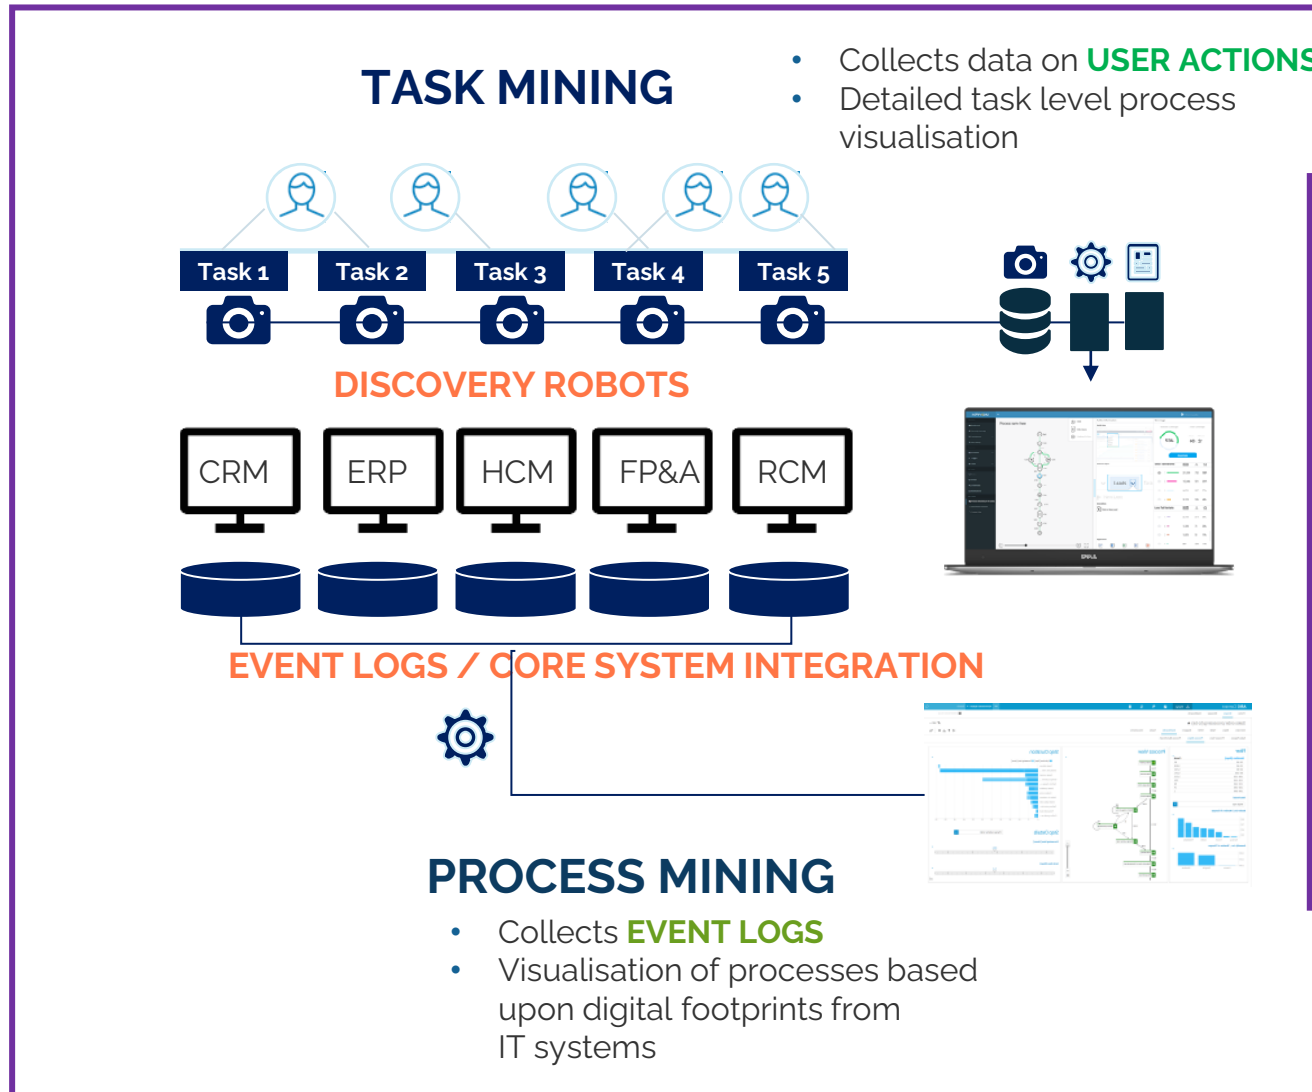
TASK MINING

- Collects data on USER ACTIONS
- Detailed task level process visualisation

Task 1
Task 2
Task 3
Task 4
Task 5

DISCOVERY ROBOTS

CRM
ERP
HCM
FP&A
RCM

EVENT LOGS / CORE SYSTEM INTEGRATION

PROCESS MINING

- Collects EVENT LOGS
- Visualisation of processes based upon digital footprints from IT systems